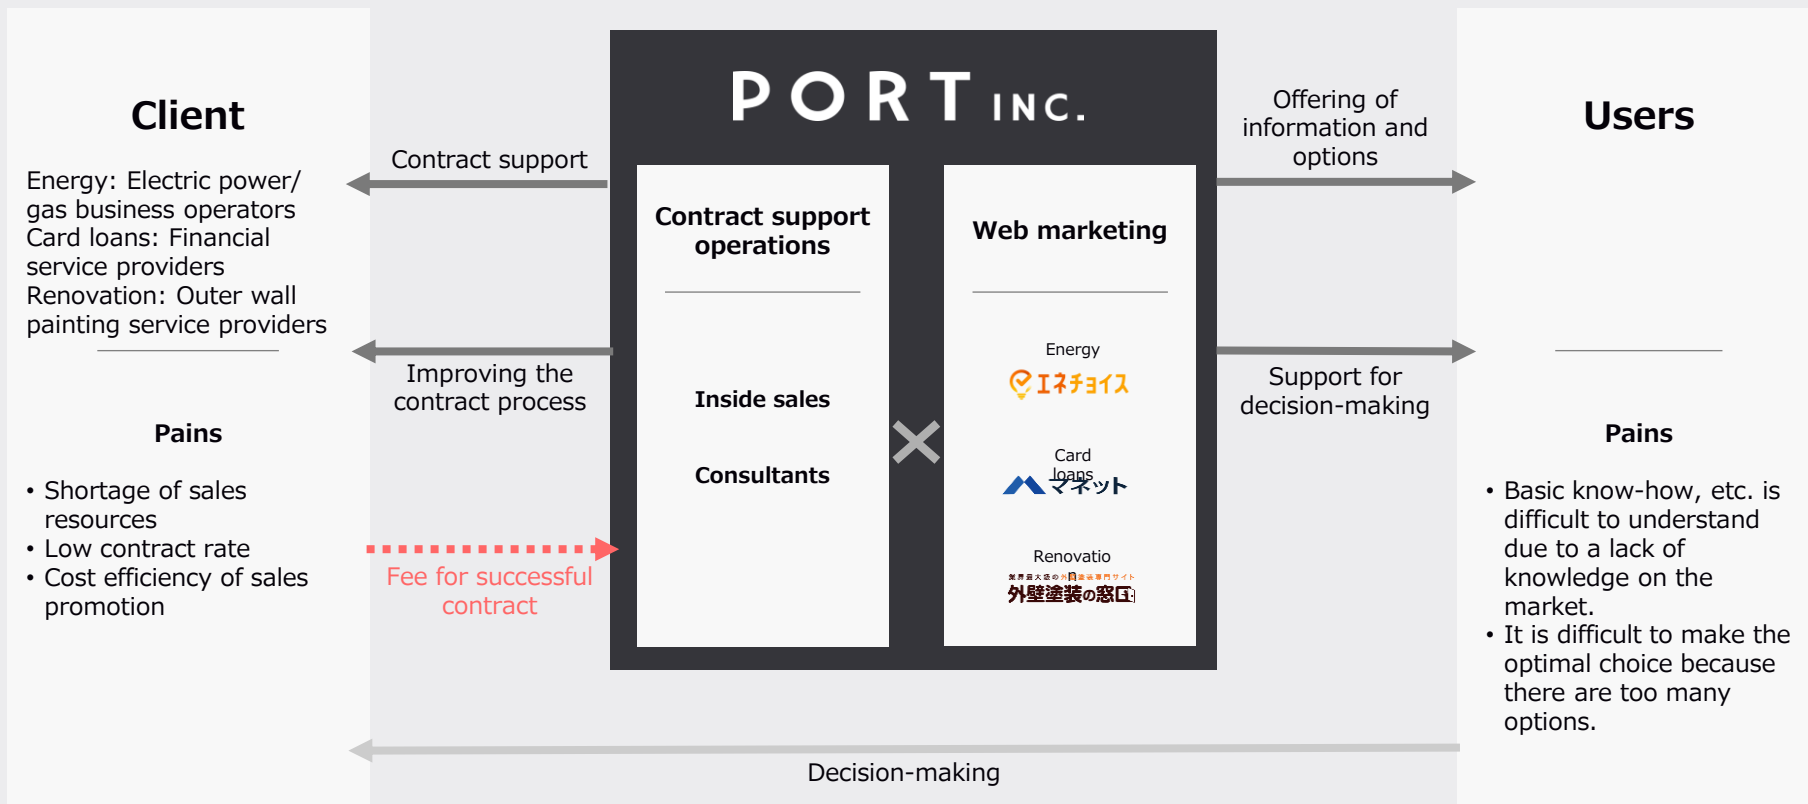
Client

Energy: Electric power/ gas business operators
Card loans: Financial service providers
Renovation: Outer wall painting service providers

Pains

• Shortage of sales resources
• Low contract rate
• Cost efficiency of sales promotion

Contract support

Improving the contract process

Fee for successful contract

PORT INC.

Contract support operations

Inside sales

Consultants

Web marketing

Energy
エネチョイス

Card loans
マネット

Renovatio
外壁塗装の窓口

Offering of information and options

Support for decision-making

Users

Pains

• Basic know-how, etc. is difficult to understand due to a lack of knowledge on the market.
• It is difficult to make the optimal choice because there are too many options.

Decision-making